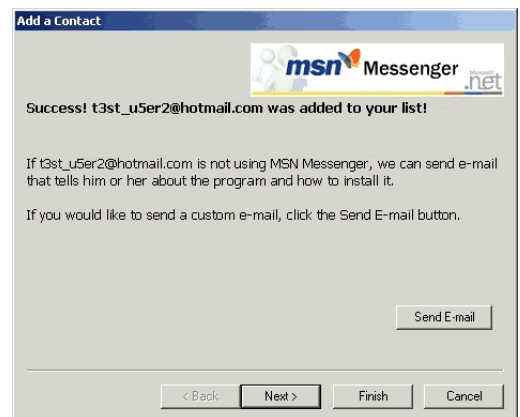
Add a Contact

msn Messenger Microsoft .net

Success! t3st_u5er2@hotmail.com was added to your list!

If t3st_u5er2@hotmail.com is not using MSN Messenger, we can send e-mail that tells him or her about the program and how to install it.

If you would like to send a custom e-mail, click the Send E-mail button.

Send E-mail

< Back Next > Finish Cancel